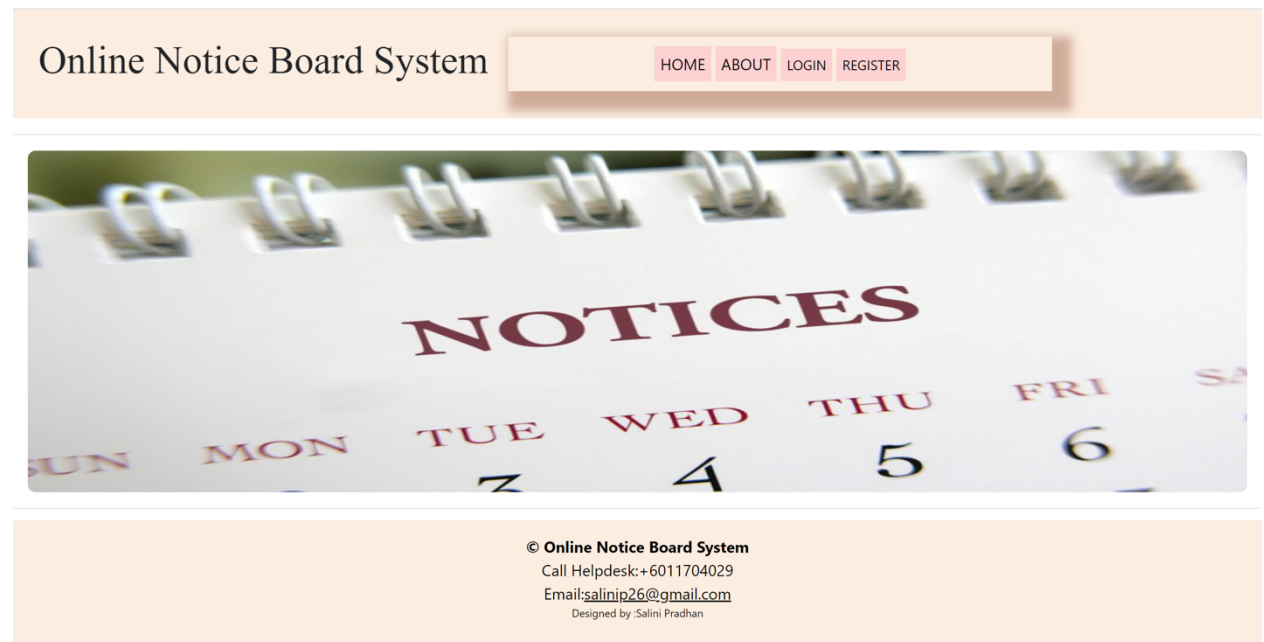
Online Notice Board System

HOME ABOUT LOGIN REGISTER

NOTICES

SUN MON TUE WED THU FRI SA

3 4 5 6

© Online Notice Board System
Call Helpdesk:+6011704029
Email:salinip26@gmail.com
Designed by :Salini Pradhan